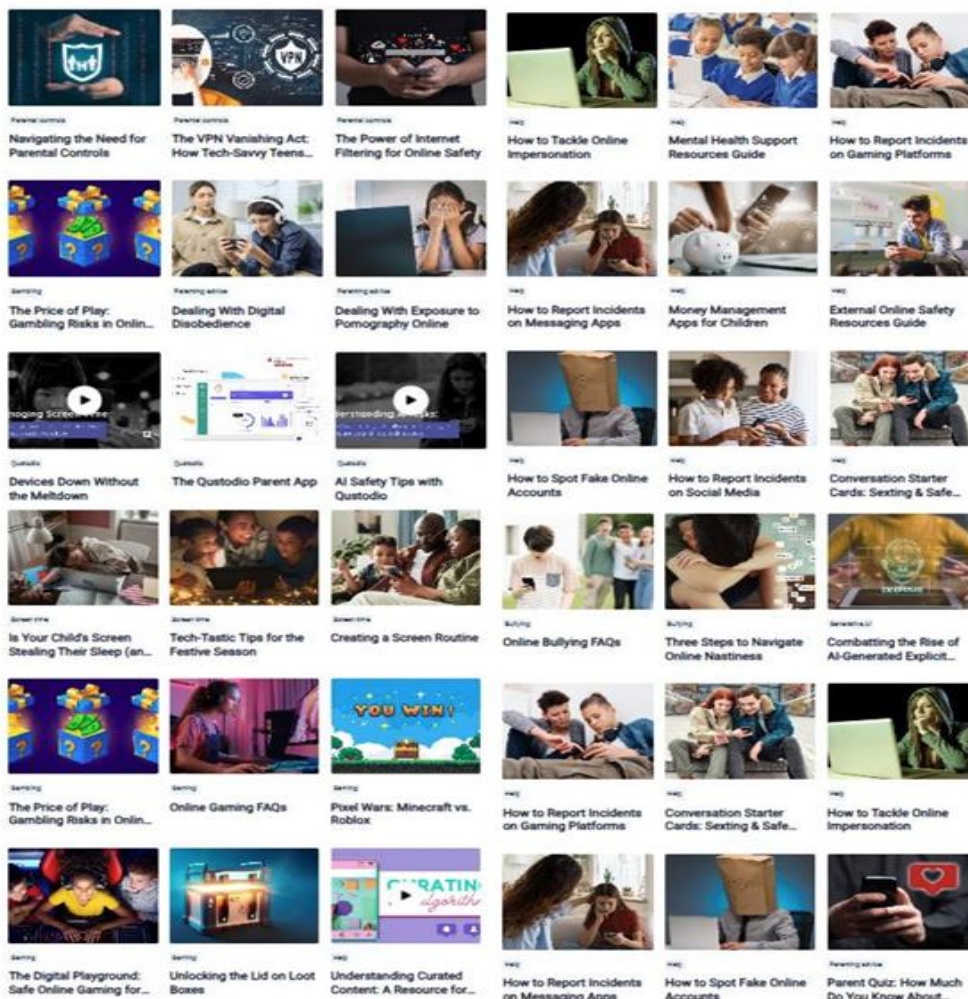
Parental controls
Navigating the Need for Parental Controls

Parental controls
The VPN Vanishing Act: How Tech-Savvy Teens...

Parental controls
The Power of Internet Filtering for Online Safety

Gambling
The Price of Play: Gambling Risks in Onlin...

Parenting advice
Dealing With Digital Disobedience

Parenting advice
Dealing With Exposure to Pornography Online

Qustodio
Devices Down Without the Meltdown

Qustodio
The Qustodio Parent App

Qustodio
AI Safety Tips with Qustodio

Screen time
Is Your Child's Screen Stealing Their Sleep (an...

Screen time
Tech-Tastic Tips for the Festive Season

Screen time
Creating a Screen Routine

Gaming
The Price of Play: Gambling Risks in Onlin...

Gaming
Online Gaming FAQs

YOU WIN!
Gaming
Pixel Wars: Minecraft vs. Roblox

Gaming
The Digital Playground: Safe Online Gaming for...

Gaming
Unlocking the Lid on Loot Boxes

CURATING algorithm
Help
Understanding Curated Content: A Resource for...

Help
How to Tackle Online Impersonation

Help
Mental Health Support Resources Guide

Help
How to Report Incidents on Gaming Platforms

Help
How to Report Incidents on Messaging Apps

Help
Money Management Apps for Children

Help
External Online Safety Resources Guide

Help
How to Spot Fake Online Accounts

Help
How to Report Incidents on Social Media

Help
Conversation Starter Cards: Sexting & Safe...

Bullying
Online Bullying FAQs

Bullying
Three Steps to Navigate Online Nastiness

Generative AI
Combatting the Rise of AI-Generated Explicit...

Help
How to Report Incidents on Gaming Platforms

Help
Conversation Starter Cards: Sexting & Safe...

Help
How to Tackle Online Impersonation

Help
How to Report Incidents on Messaging Apps

Help
How to Spot Fake Online Accounts

Parenting advice
Parent Quiz: How Much Do You Know About...